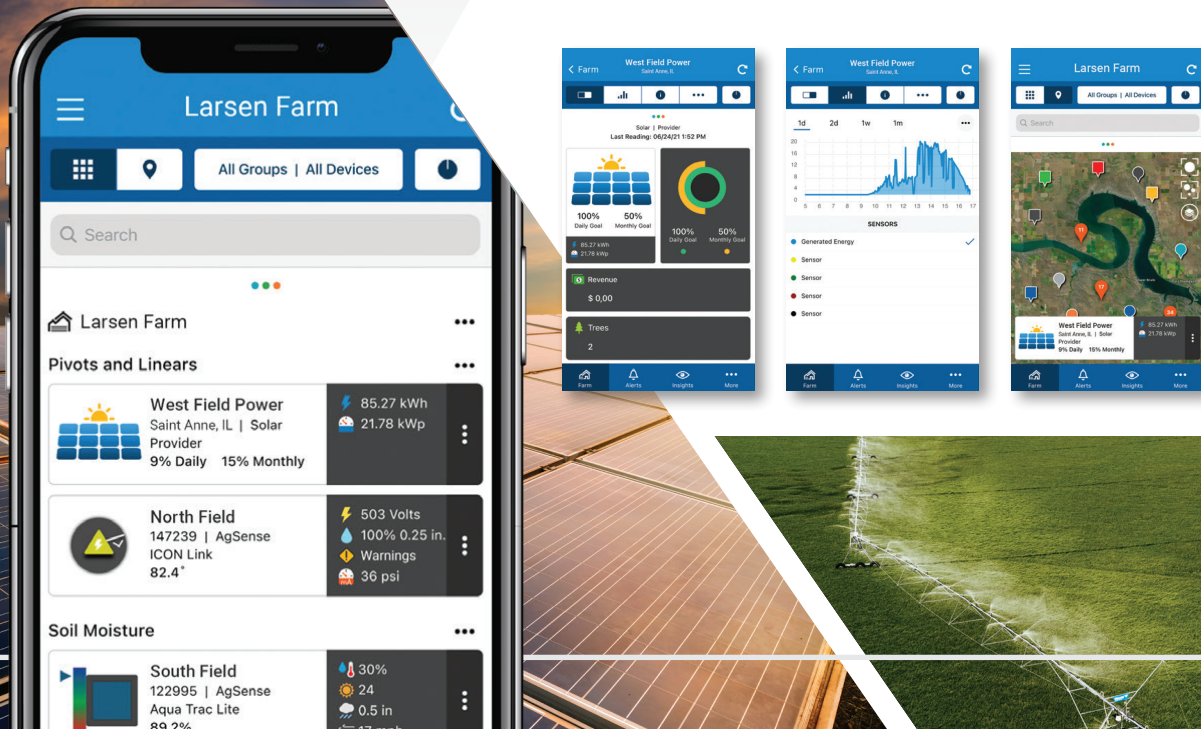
Larsen Farm

All Groups | All Devices

Search

Larsen Farm •••

Pivots and Linears •••

West Field Power
Saint Anne, IL | Solar Provider
9% Daily 15% Monthly

85.27 kWh
21.78 kWp

North Field
147239 | AgSense
ICON Link
82.4°

503 Volts
100% 0.25 in.
Warnings
36 psi

Soil Moisture •••

South Field
122995 | AgSense
Aqua Trac Lite
89.2%

30%
24
0.5 in

< Farm
West Field Power
Saint Anne, IL

Solar | Provider
Last Reading: 06/24/21 1:52 PM

100%
Daily Goal
50%
Monthly Goal

85.27 kWh
21.78 kWp

100%
Daily Goal
50%
Monthly Goal

Revenue
$ 0,00

Trees
2

Farm Alerts Insights More

< Farm
West Field Power
Saint Anne, IL

1d 2d 1w 1m

20
18
15
12
10
8
5
2
0
5 6 7 8 9 10 11 12 13 14 15 16 17

SENSORS
Generated Energy
Sensor
Sensor
Sensor
Sensor

Farm Alerts Insights More

Larsen Farm

All Groups | All Devices

Search

11
17
34

West Field Power
Saint Anne, IL | Solar Provider
9% Daily 15% Monthly
85.27 kWh
21.78 kWp

Farm Alerts Insights More